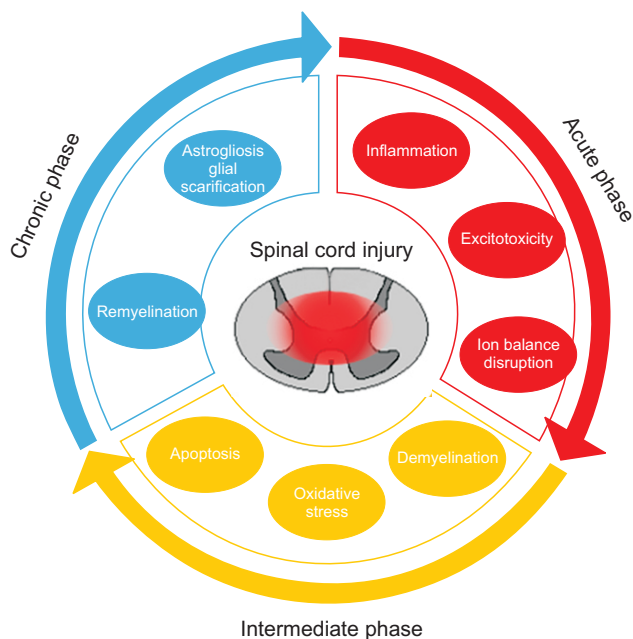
Chronic phase

Acute phase

Intermediate phase

Spinal cord injury

Astrogliosis glial scarification

Remyelination

Inflammation

Excitotoxicity

Ion balance disruption

Apoptosis

Oxidative stress

Demyelination